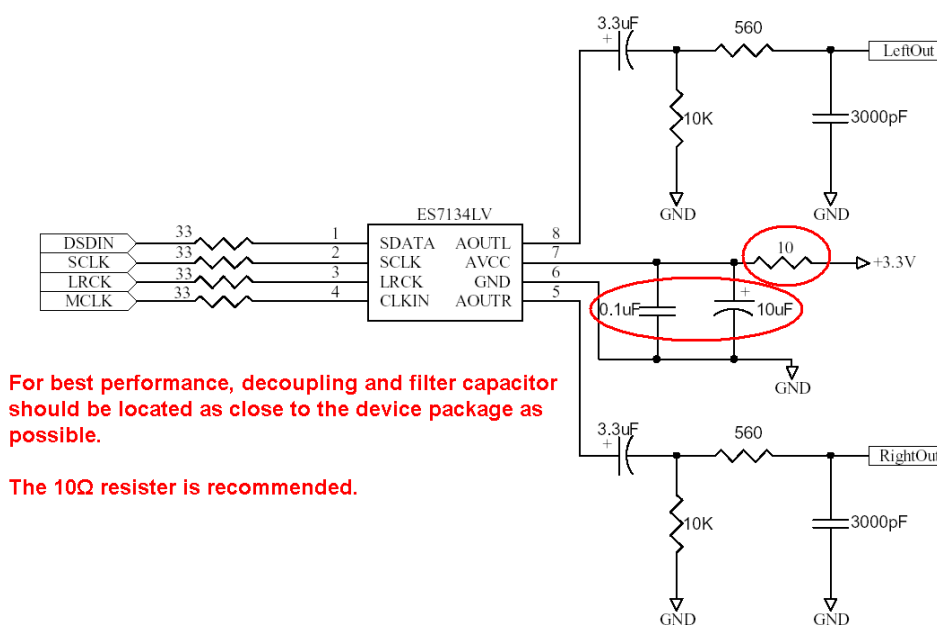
3.3uF
+
560
LeftOut
10K
3000pF
GND
GND
ES7134LV
DSDIN
33
SCLK
33
LRCK
33
MCLK
33
1
2
3
4
SDATA
SCLK
LRCK
CLKIN
AOUTL
AVCC
GND
AOUTR
8
7
6
5
10
+3.3V
0.1uF
+
10uF
GND

For best performance, decoupling and filter capacitor should be located as close to the device package as possible.

The 10Ω resister is recommended.

3.3uF
+
560
RightOut
10K
3000pF
GND
GND